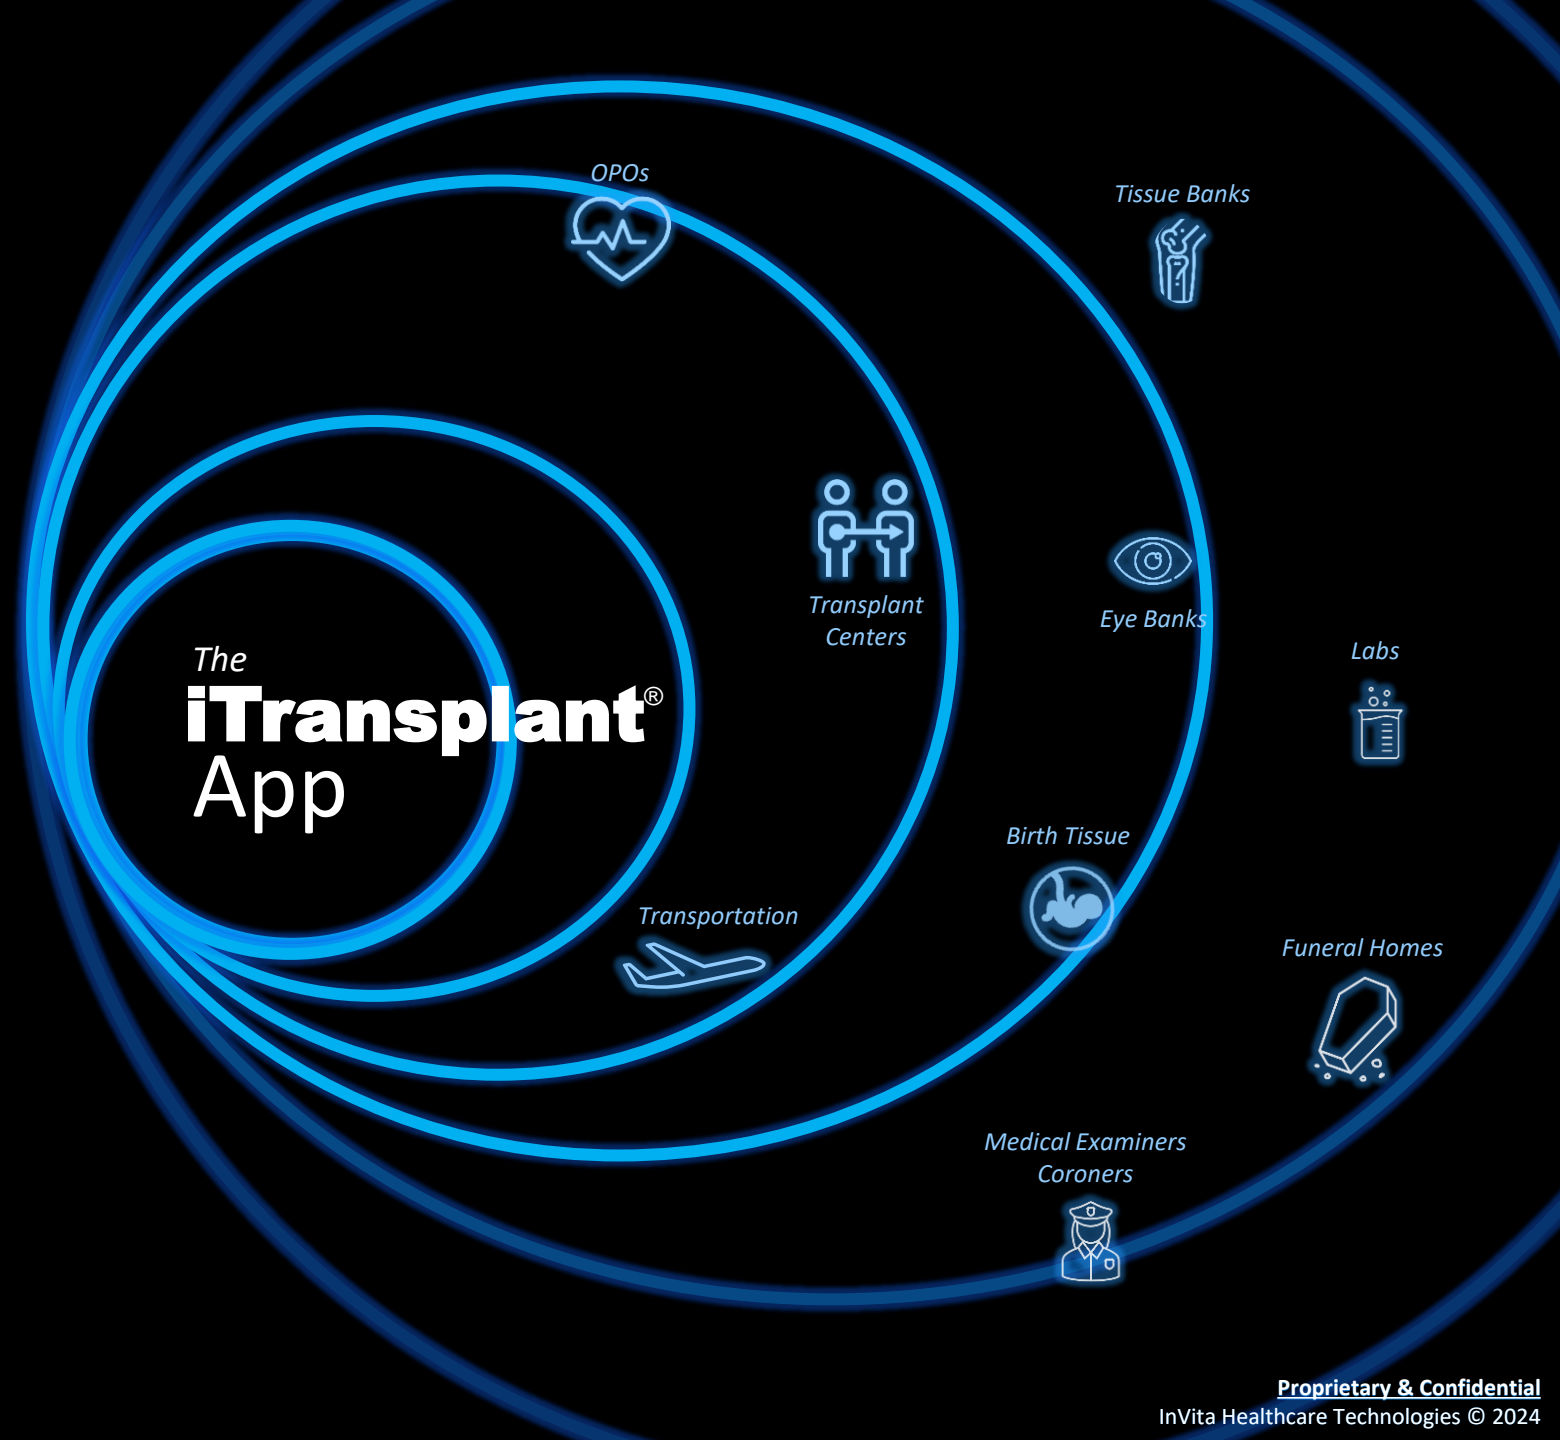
OPOs

Tissue Banks

Transplant Centers

Eye Banks

Labs

The
iTransplant®
App

Birth Tissue

Transportation

Funeral Homes

Medical Examiners Coroners

Proprietary & Confidential
InVita Healthcare Technologies © 2024